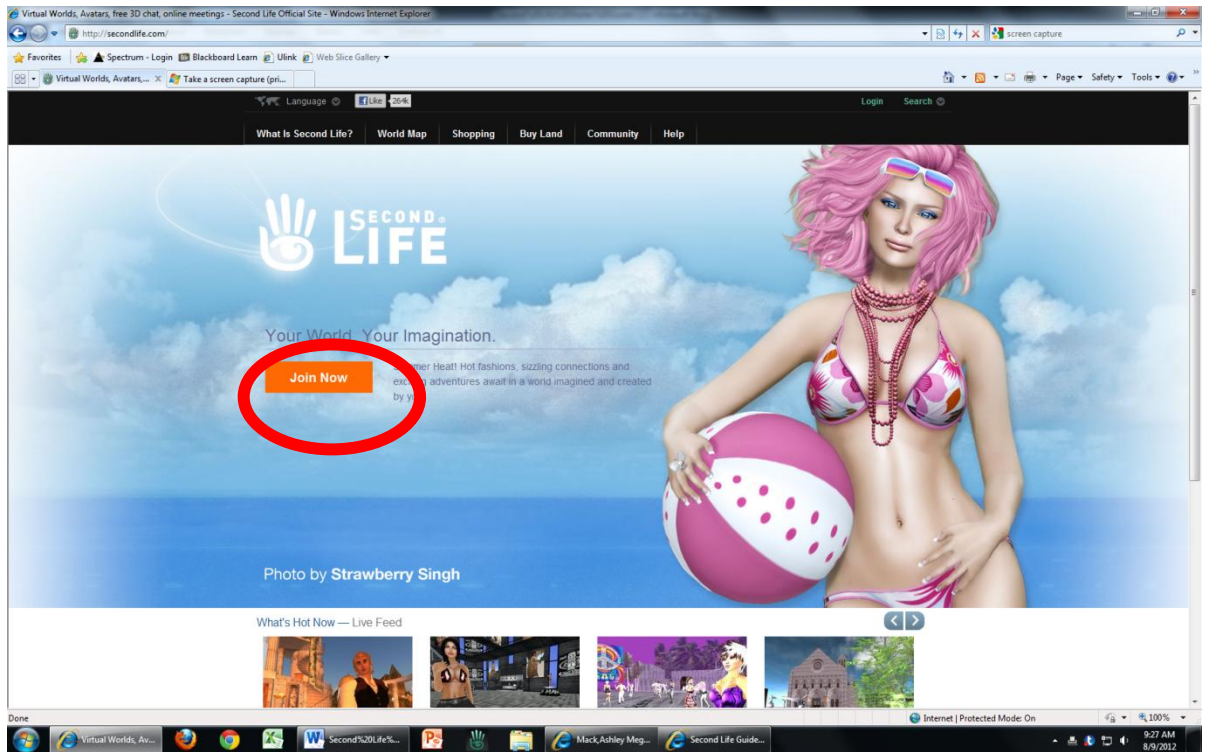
Virtual Worlds, Avatars, free 3D chat, online meetings - Second Life Official Site - Windows Internet Explorer

http://secondlife.com/

screen capture

Favorites | Spectrum - Login | Blackboard Learn | Ulink | Web Slice Gallery ▾

Virtual Worlds, Avatars,... | Take a screen capture (pri...

Page ▾ Safety ▾ Tools ▾

Language | Like 264k | Login | Search

What Is Second Life? | World Map | Shopping | Buy Land | Community | Help

SECOND LIFE

Your World. Your Imagination.

Join Now

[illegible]mer Heat! Hot fashions, sizzling connections and ex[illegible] adventures await in a world imagined and created by y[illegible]

Photo by Strawberry Singh

What's Hot Now — Live Feed

Done | Internet | Protected Mode: On | 100%

Virtual Worlds, Av... | Second%20Life%... | Mack,Ashley Meg... | Second Life Guide...

9:27 AM
8/9/2012